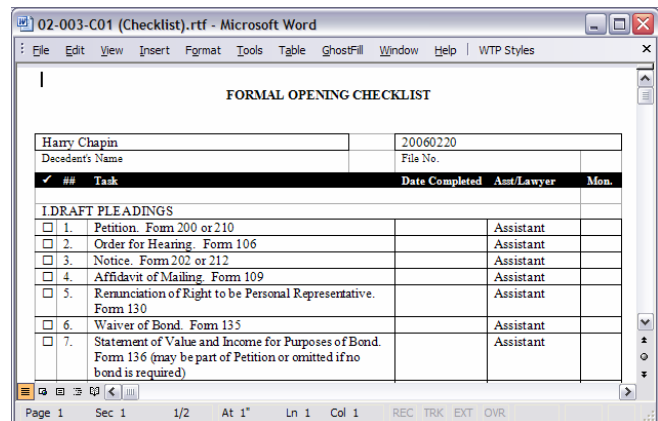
02-003-C01 (Checklist).rtf - Microsoft Word

File Edit View Insert Format Tools Table GhostFill Window Help | WTP Styles

FORMAL OPENING CHECKLIST

| Harry Chapin | | 20060220 | | |
|---|---|---|---|---|
| Decedent's Name | | File No. | | |

| ✓ | ## | Task | Date Completed | Asst/Lawyer | Mon. |
|---|---|---|---|---|---|
| I.DRAFT PLEADINGS | | | | | |
| ☐ | 1. | Petition. Form 200 or 210 | | Assistant | |
| ☐ | 2. | Order for Hearing. Form 106 | | Assistant | |
| ☐ | 3. | Notice. Form 202 or 212 | | Assistant | |
| ☐ | 4. | Affidavit of Mailing. Form 109 | | Assistant | |
| ☐ | 5. | Renunciation of Right to be Personal Representative. Form 130 | | Assistant | |
| ☐ | 6. | Waiver of Bond. Form 135 | | Assistant | |
| ☐ | 7. | Statement of Value and Income for Purposes of Bond. Form 136 (may be part of Petition or omitted if no bond is required) | | Assistant | |

Page 1 Sec 1 1/2 At 1" Ln 1 Col 1 REC TRK EXT OVR